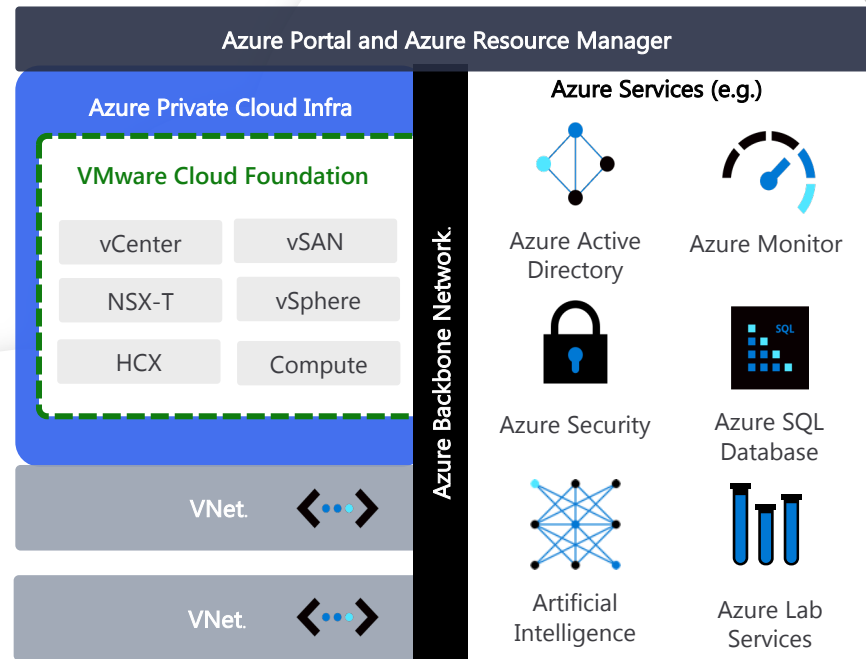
Azure Portal and Azure Resource Manager

Azure Private Cloud Infra

VMware Cloud Foundation

vCenter

vSAN

NSX-T

vSphere

HCX

Compute

VNet.

VNet.

Azure Backbone Network.

Azure Services (e.g.)

Azure Active Directory

Azure Monitor

Azure Security

SQL

Azure SQL Database

Artificial Intelligence

Azure Lab Services